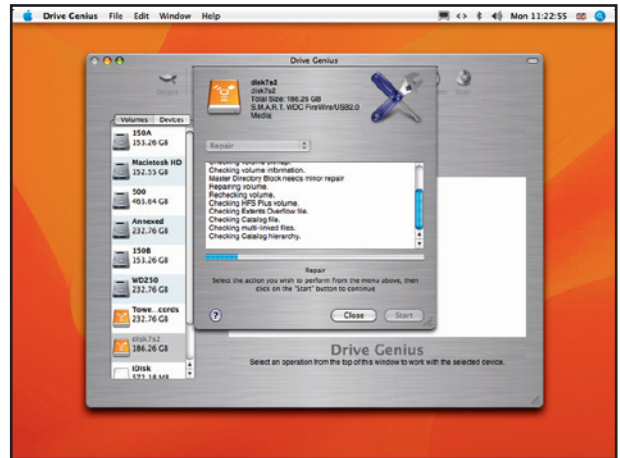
Drive Genius File Edit Window Help

Mon 11:22:55

Drive Genius

Volumes Devices

150A
153.26 GB

Macintosh HD
152.55 GB

500
465.64 GB

Annexed
232.76 GB

150B
153.26 GB

WD230
232.76 GB

Towe...cords
232.76 GB

disk7s2
186.26 GB

iDisk
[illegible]

disk7s2
disk7s2
Total Size: 186.26 GB
S.M.A.R.T. WDC FireWire/USB2.0
Media

Repair

Checking volume information.
Master Directory Block needs minor repair
Repairing volume.
Rechecking volume.
Checking HFS Plus volume.
Checking Extents Overflow file.
Checking Catalog file.
Checking multi-linked files.
Checking Catalog hierarchy.

Repair

Select the action you wish to perform from the menu above, then click on the "Start" button to continue

?

Close Start

Drive Genius
Select an operation from the top of this window to work with the selected device.